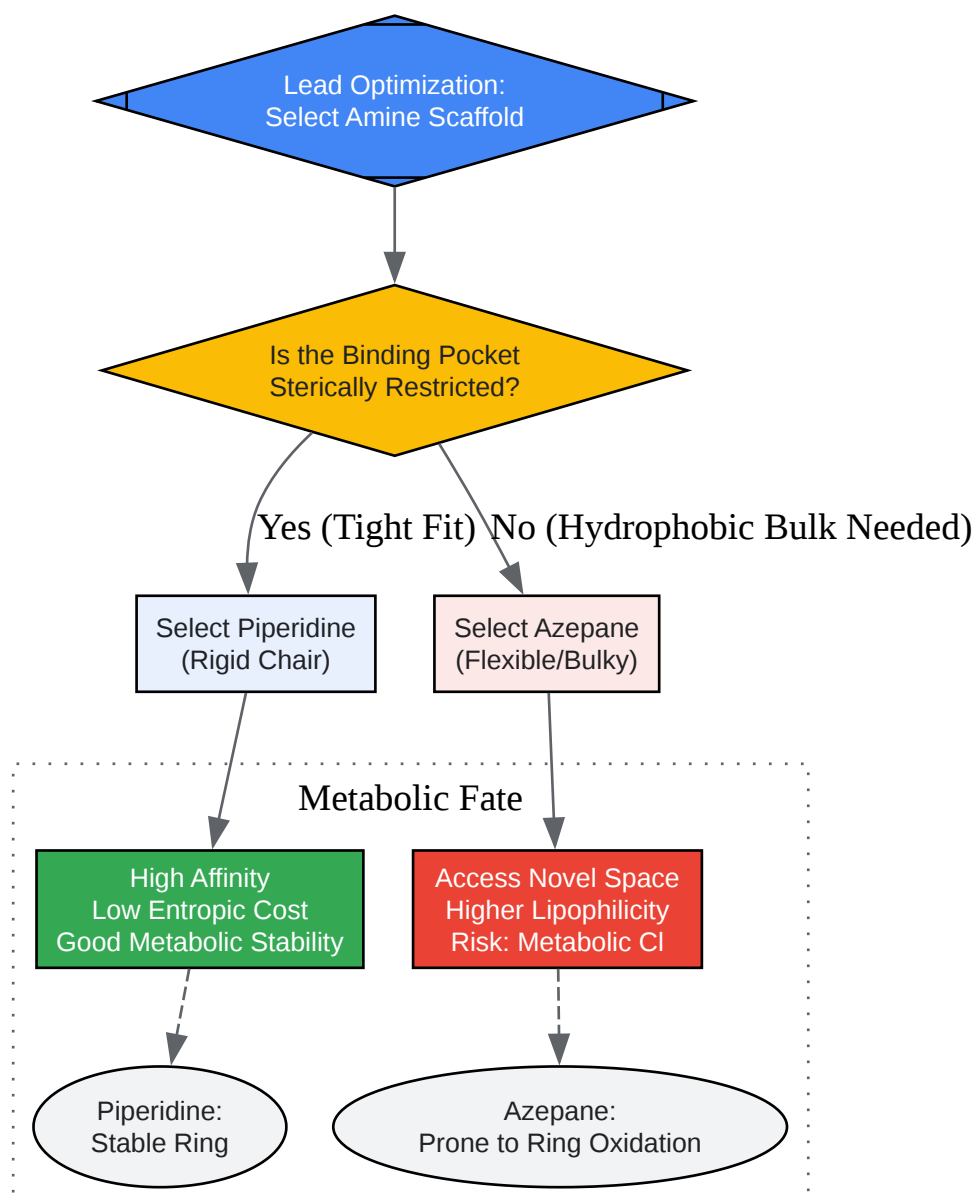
Lead Optimization:
Select Amine Scaffold

Is the Binding Pocket
Sterically Restricted?

Yes (Tight Fit)

No (Hydrophobic Bulk Needed)

Select Piperidine
(Rigid Chair)

Select Azepane
(Flexible/Bulky)

Metabolic Fate

High Affinity
Low Entropic Cost
Good Metabolic Stability

Access Novel Space
Higher Lipophilicity
Risk: Metabolic Cl

Piperidine:
Stable Ring

Azepane:
Prone to Ring Oxidation